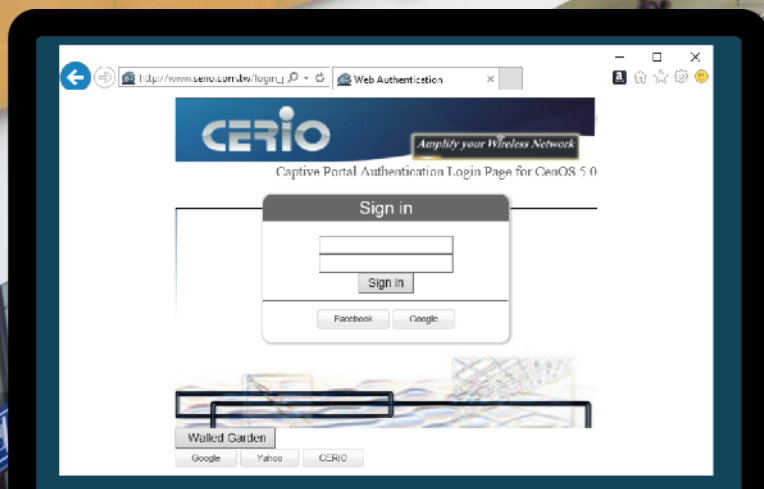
http://www.cerio.com.tw/login_
Web Authentication

CERIO
Amplify your Wireless Network
Captive Portal Authentication Login Page for CenOS 5.0

Sign in

Sign In

Facebook
Google

Walled Garden
Google
Yahoo
CERIO